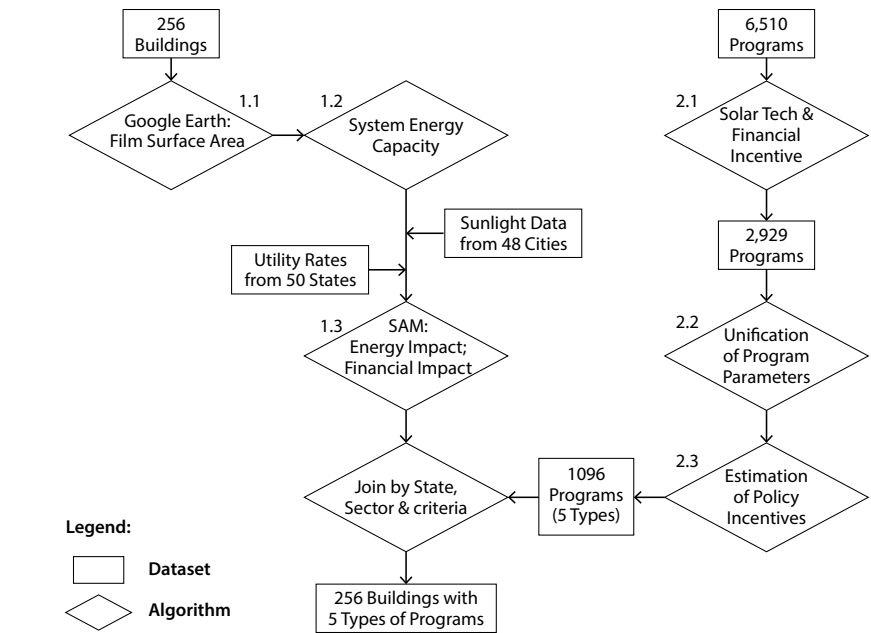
256 Buildings

1.1 Google Earth: Film Surface Area

1.2 System Energy Capacity

Sunlight Data from 48 Cities

Utility Rates from 50 States

1.3 SAM: Energy Impact; Financial Impact

6,510 Programs

2.1 Solar Tech & Financial Incentive

2,929 Programs

2.2 Unification of Program Parameters

2.3 Estimation of Policy Incentives

1096 Programs (5 Types)

Join by State, Sector & criteria

256 Buildings with 5 Types of Programs

Legend:

Dataset

Algorithm